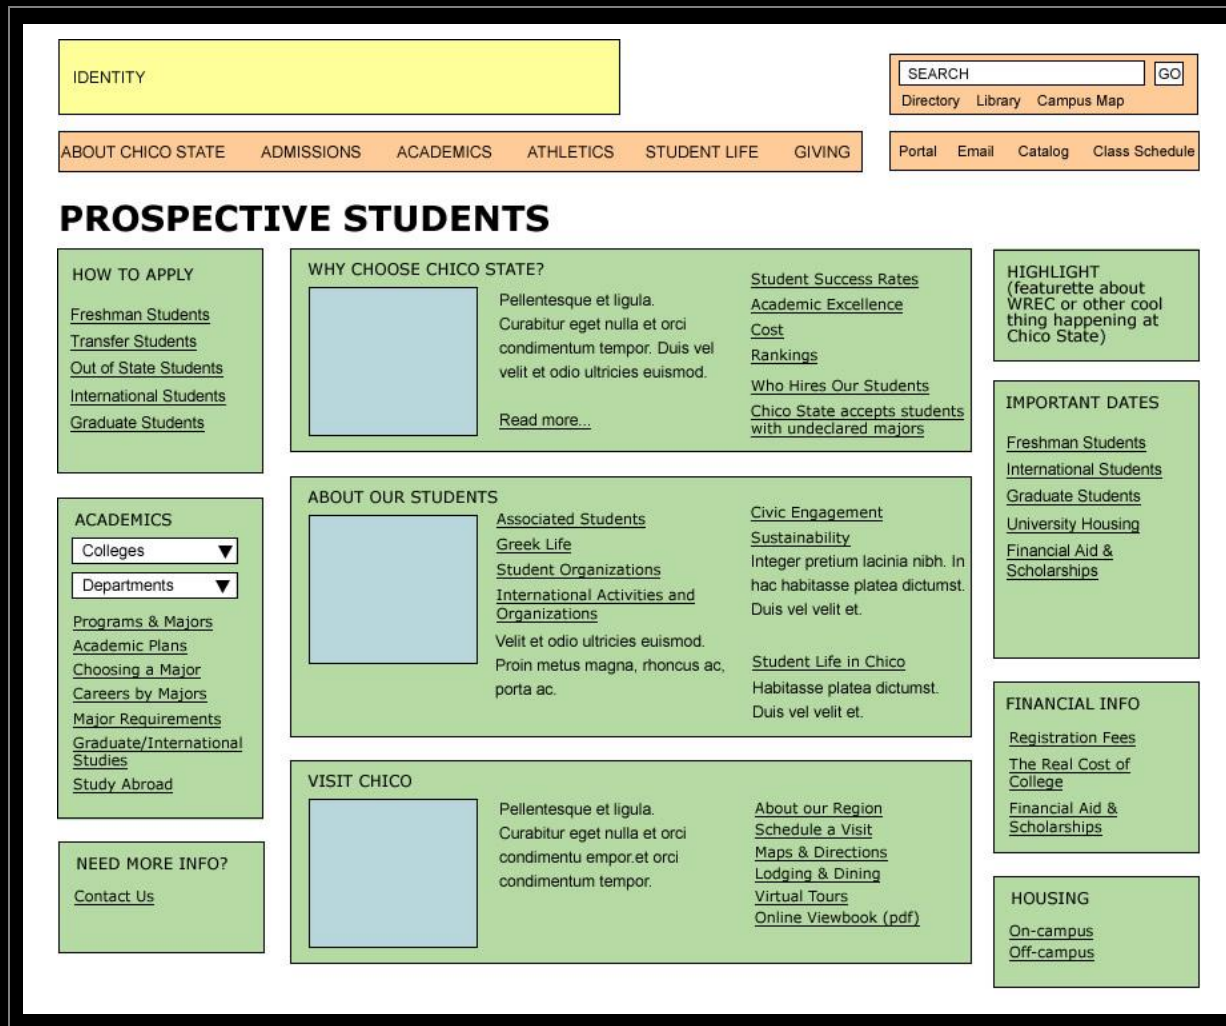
IDENTITY

SEARCH GO

Directory Library Campus Map

ABOUT CHICO STATE ADMISSIONS ACADEMICS ATHLETICS STUDENT LIFE GIVING

Portal Email Catalog Class Schedule

PROSPECTIVE STUDENTS

HOW TO APPLY

Freshman Students
Transfer Students
Out of State Students
International Students
Graduate Students

ACADEMICS

Colleges
Departments

Programs & Majors
Academic Plans
Choosing a Major
Careers by Majors
Major Requirements
Graduate/International Studies
Study Abroad

NEED MORE INFO?

Contact Us

WHY CHOOSE CHICO STATE?

Pellentesque et ligula. Curabitur eget nulla et orci condimentum tempor. Duis vel velit et odio ultricies euismod.

Read more...

Student Success Rates
Academic Excellence
Cost
Rankings
Who Hires Our Students
Chico State accepts students with undeclared majors

ABOUT OUR STUDENTS

Associated Students
Greek Life
Student Organizations
International Activities and Organizations
Velit et odio ultricies euismod. Proin metus magna, rhoncus ac, porta ac.

Civic Engagement
Sustainability
Integer pretium lacinia nibh. In hac habitasse platea dictumst. Duis vel velit et.

Student Life in Chico
Habitasse platea dictumst. Duis vel velit et.

VISIT CHICO

Pellentesque et ligula. Curabitur eget nulla et orci condimentu empor.et orci condimentum tempor.

About our Region
Schedule a Visit
Maps & Directions
Lodging & Dining
Virtual Tours
Online Viewbook (pdf)

HIGHLIGHT
(featurette about WREC or other cool thing happening at Chico State)

IMPORTANT DATES

Freshman Students
International Students
Graduate Students
University Housing
Financial Aid & Scholarships

FINANCIAL INFO

Registration Fees
The Real Cost of College
Financial Aid & Scholarships

HOUSING

On-campus
Off-campus